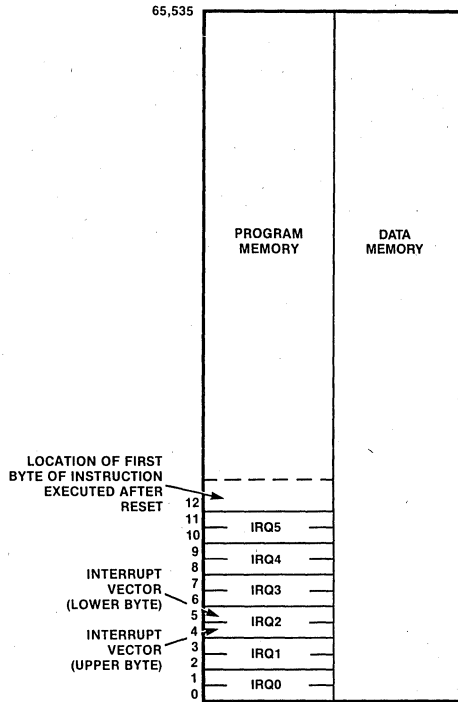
65,535

PROGRAM MEMORY

DATA MEMORY

LOCATION OF FIRST BYTE OF INSTRUCTION EXECUTED AFTER RESET

12
11
10
9
8
7
6
5
4
3
2
1
0

IRQ5
IRQ4
IRQ3
IRQ2
IRQ1
IRQ0

INTERRUPT VECTOR (LOWER BYTE)

INTERRUPT VECTOR (UPPER BYTE)